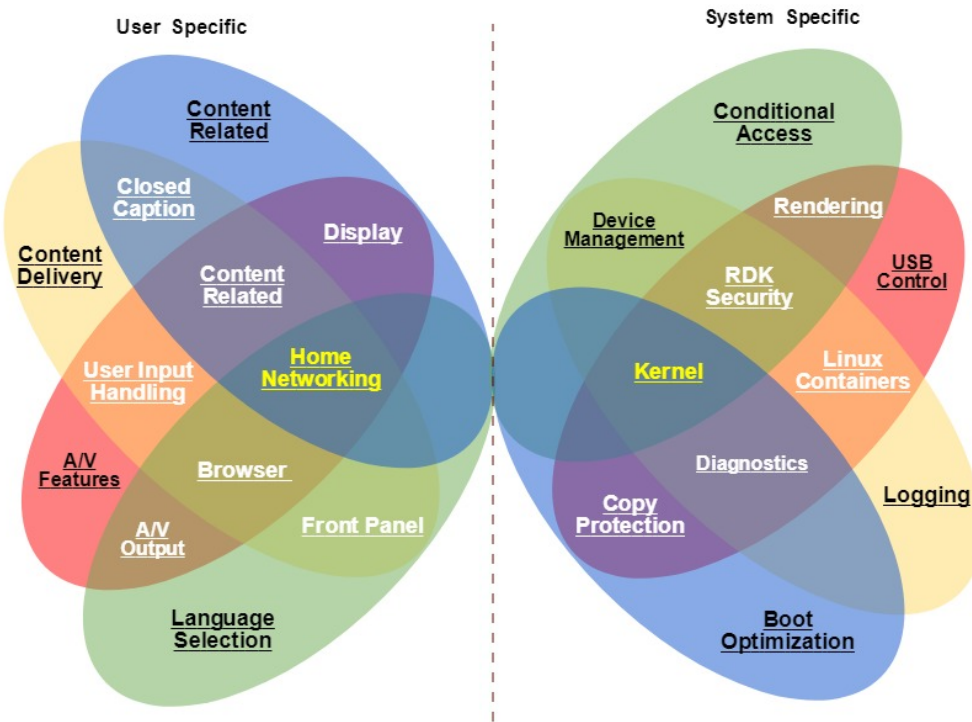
User Specific

System Specific

Content Related

Closed Caption

Content Delivery

Display

Content Related

User Input Handling

Home Networking

A/V Features

Browser

A/V Output

Front Panel

Language Selection

Conditional Access

Device Management

Rendering

USB Control

RDK Security

Kernel

Linux Containers

Diagnostics

Logging

Copy Protection

Boot Optimization